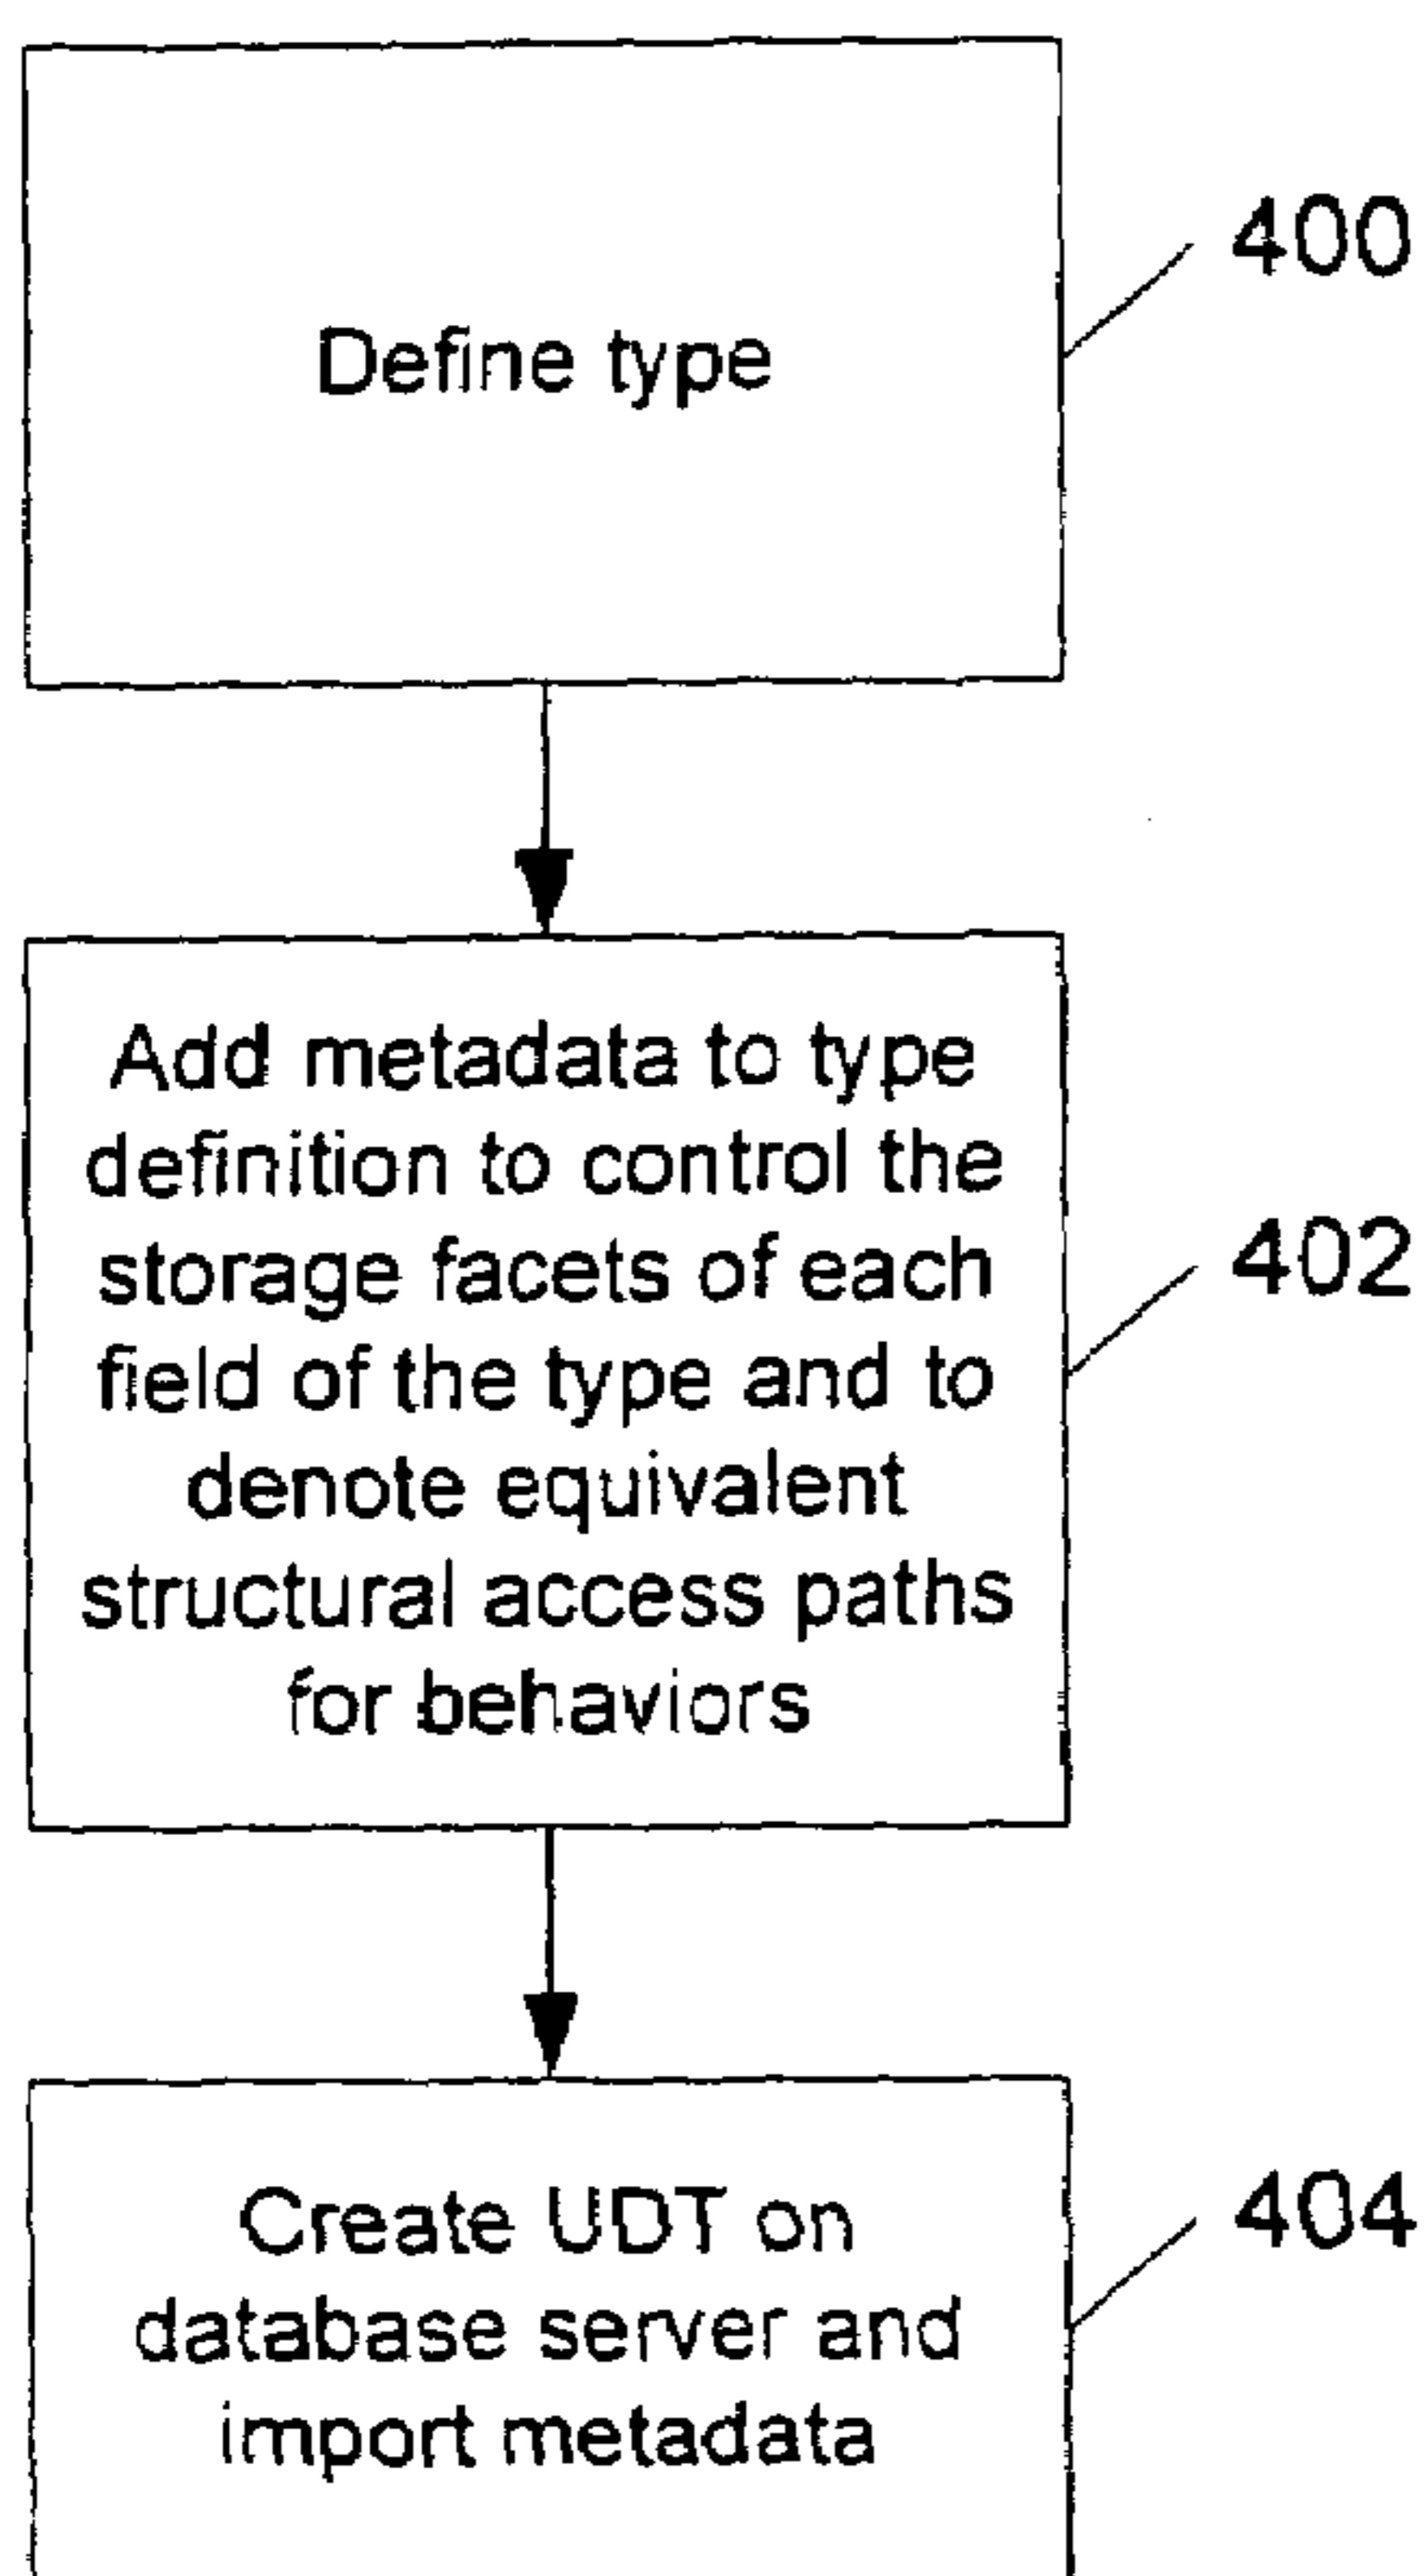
Define type

400

Add metadata to type definition to control the storage facets of each field of the type and to denote equivalent structural access paths for behaviors

402

Create UDT on database server and import metadata

404